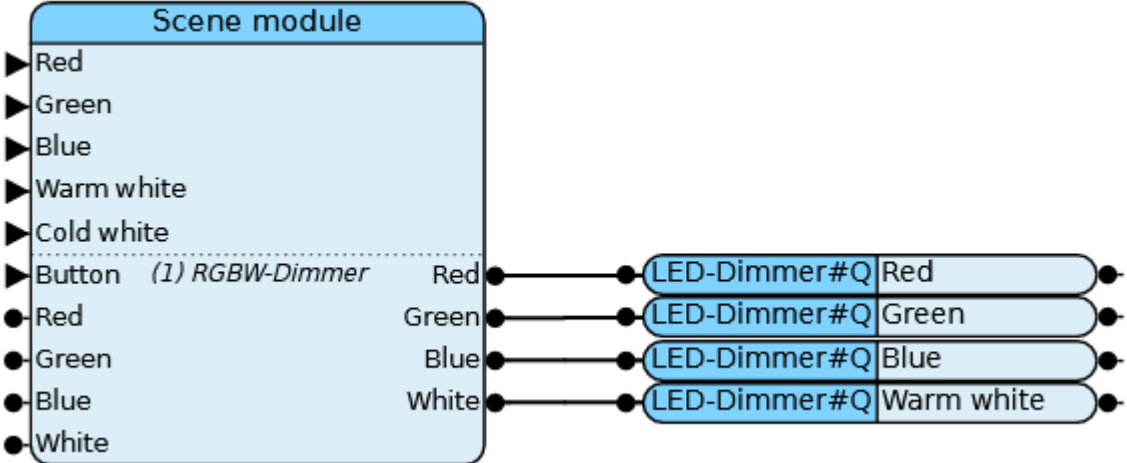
Scene module

Red
Green
Blue
Warm white
Cold white
Button
(1) RGBW-Dimmer
Red
Green
Blue
White

Red
Green
Blue
White

| LED-Dimmer#Q | Red |
|---|---|
| LED-Dimmer#Q | Green |
| LED-Dimmer#Q | Blue |
| LED-Dimmer#Q | Warm white |